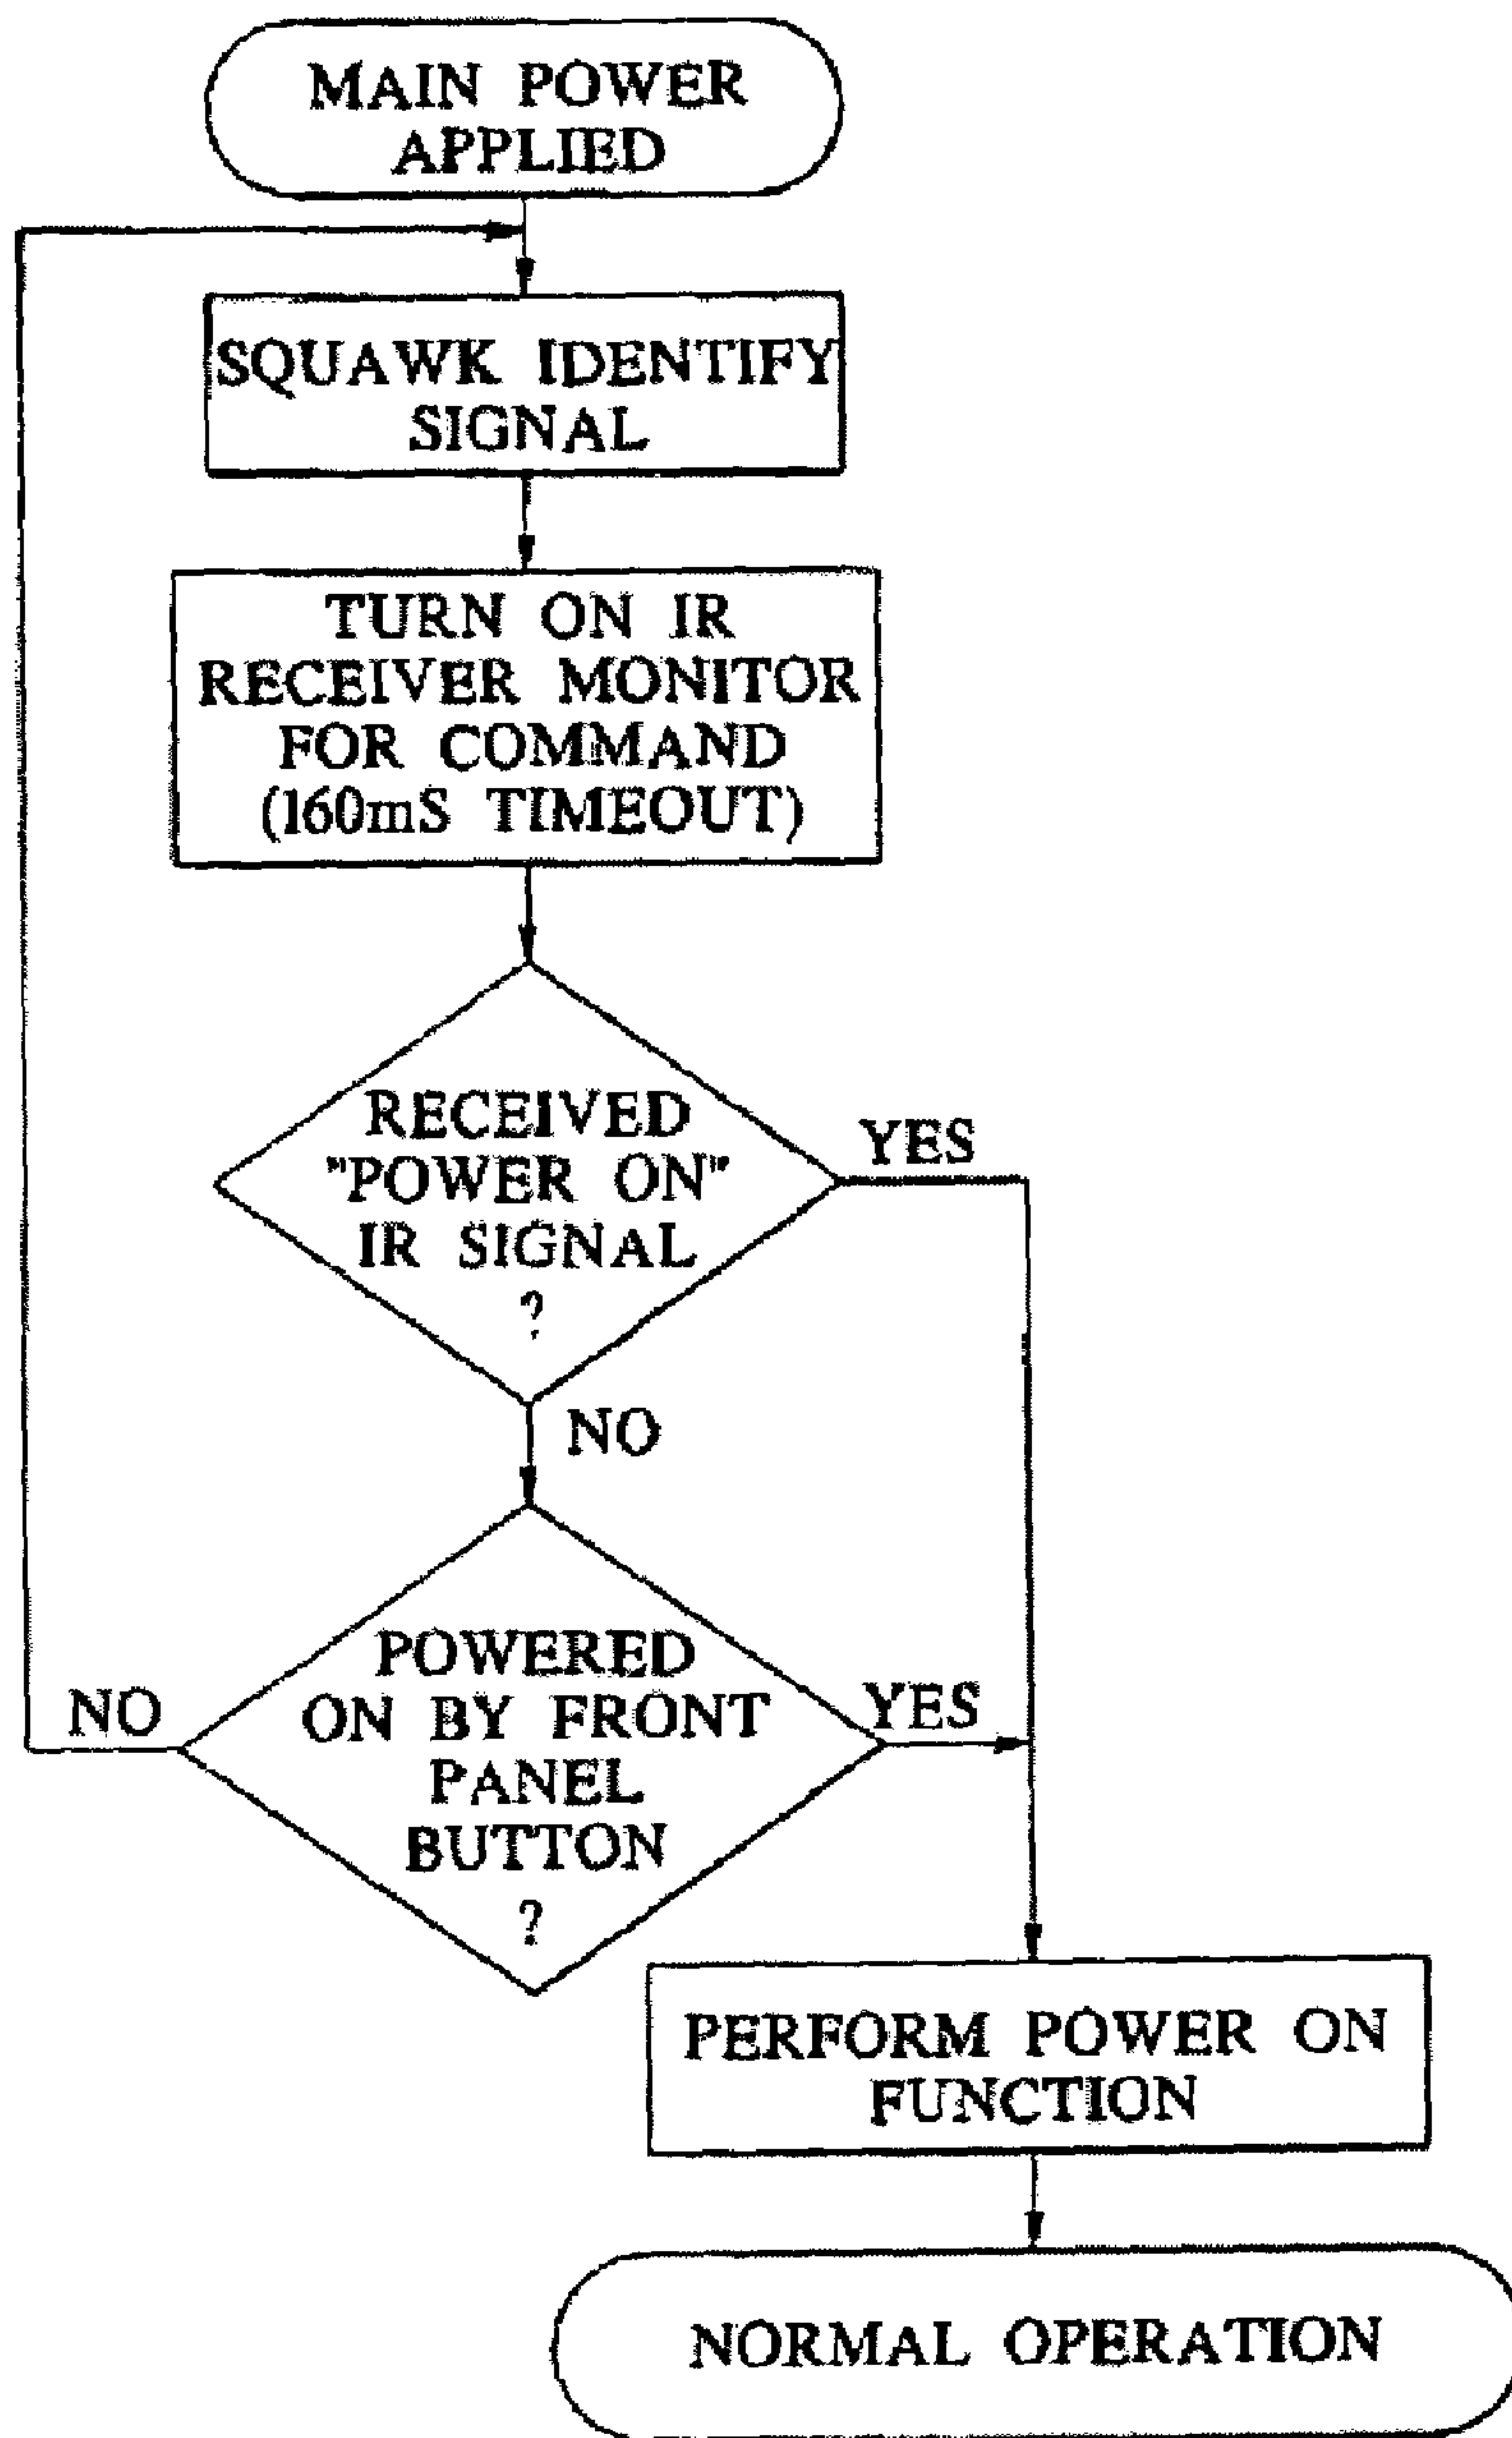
MAIN POWER APPLIED

SQUAWK IDENTIFY SIGNAL

TURN ON IR RECEIVER MONITOR FOR COMMAND (160mS TIMEOUT)

RECEIVED "POWER ON" IR SIGNAL ?

YES

NO

POWERED ON BY FRONT PANEL BUTTON ?

NO

YES

PERFORM POWER ON FUNCTION

NORMAL OPERATION